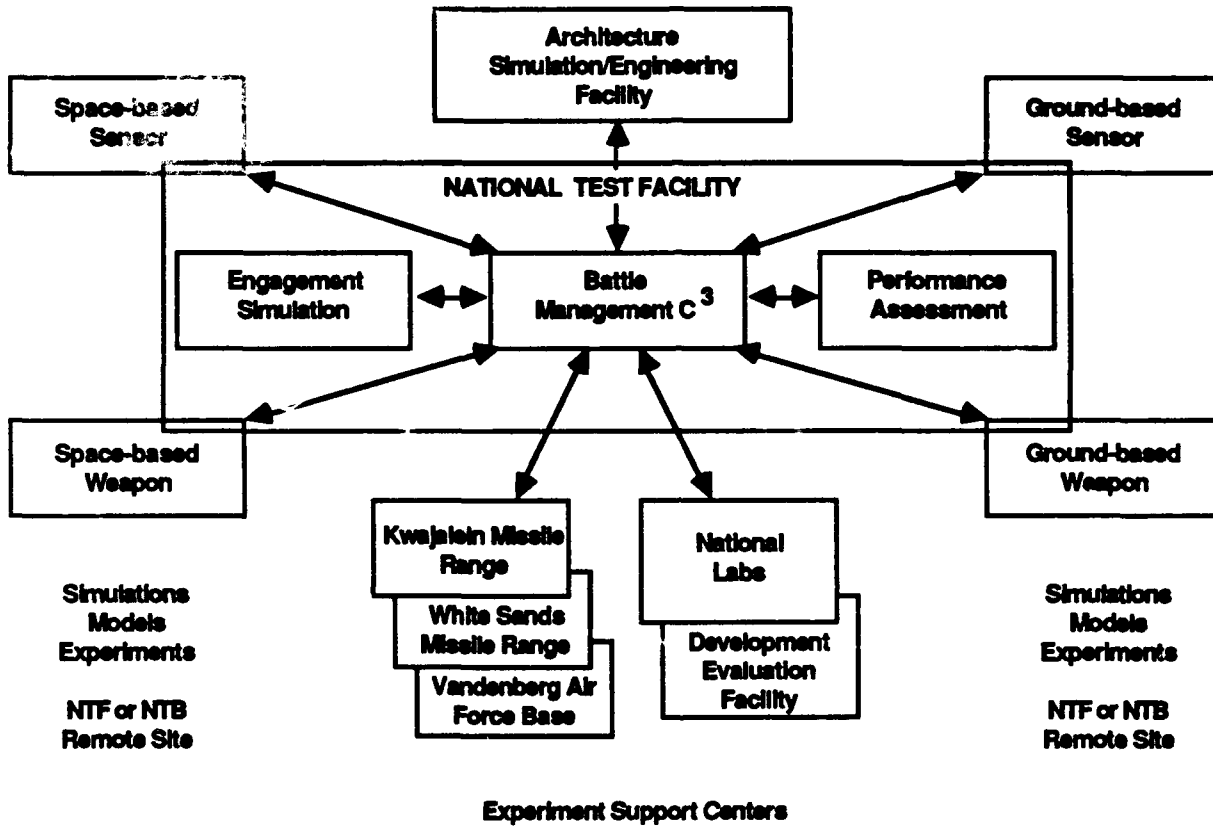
Architecture Simulation/Engineering Facility

Space-based Sensor

Ground-based Sensor

NATIONAL TEST FACILITY

Engagement Simulation

Battle Management $C^3$

Performance Assessment

Space-based Weapon

Ground-based Weapon

Kwajalein Missile Range

White Sands Missile Range

Vandenberg Air Force Base

National Labs

Development Evaluation Facility

Simulations
Models
Experiments

NTF or NTB
Remote Site

Simulations
Models
Experiments

NTF or NTB
Remote Site

Experiment Support Centers